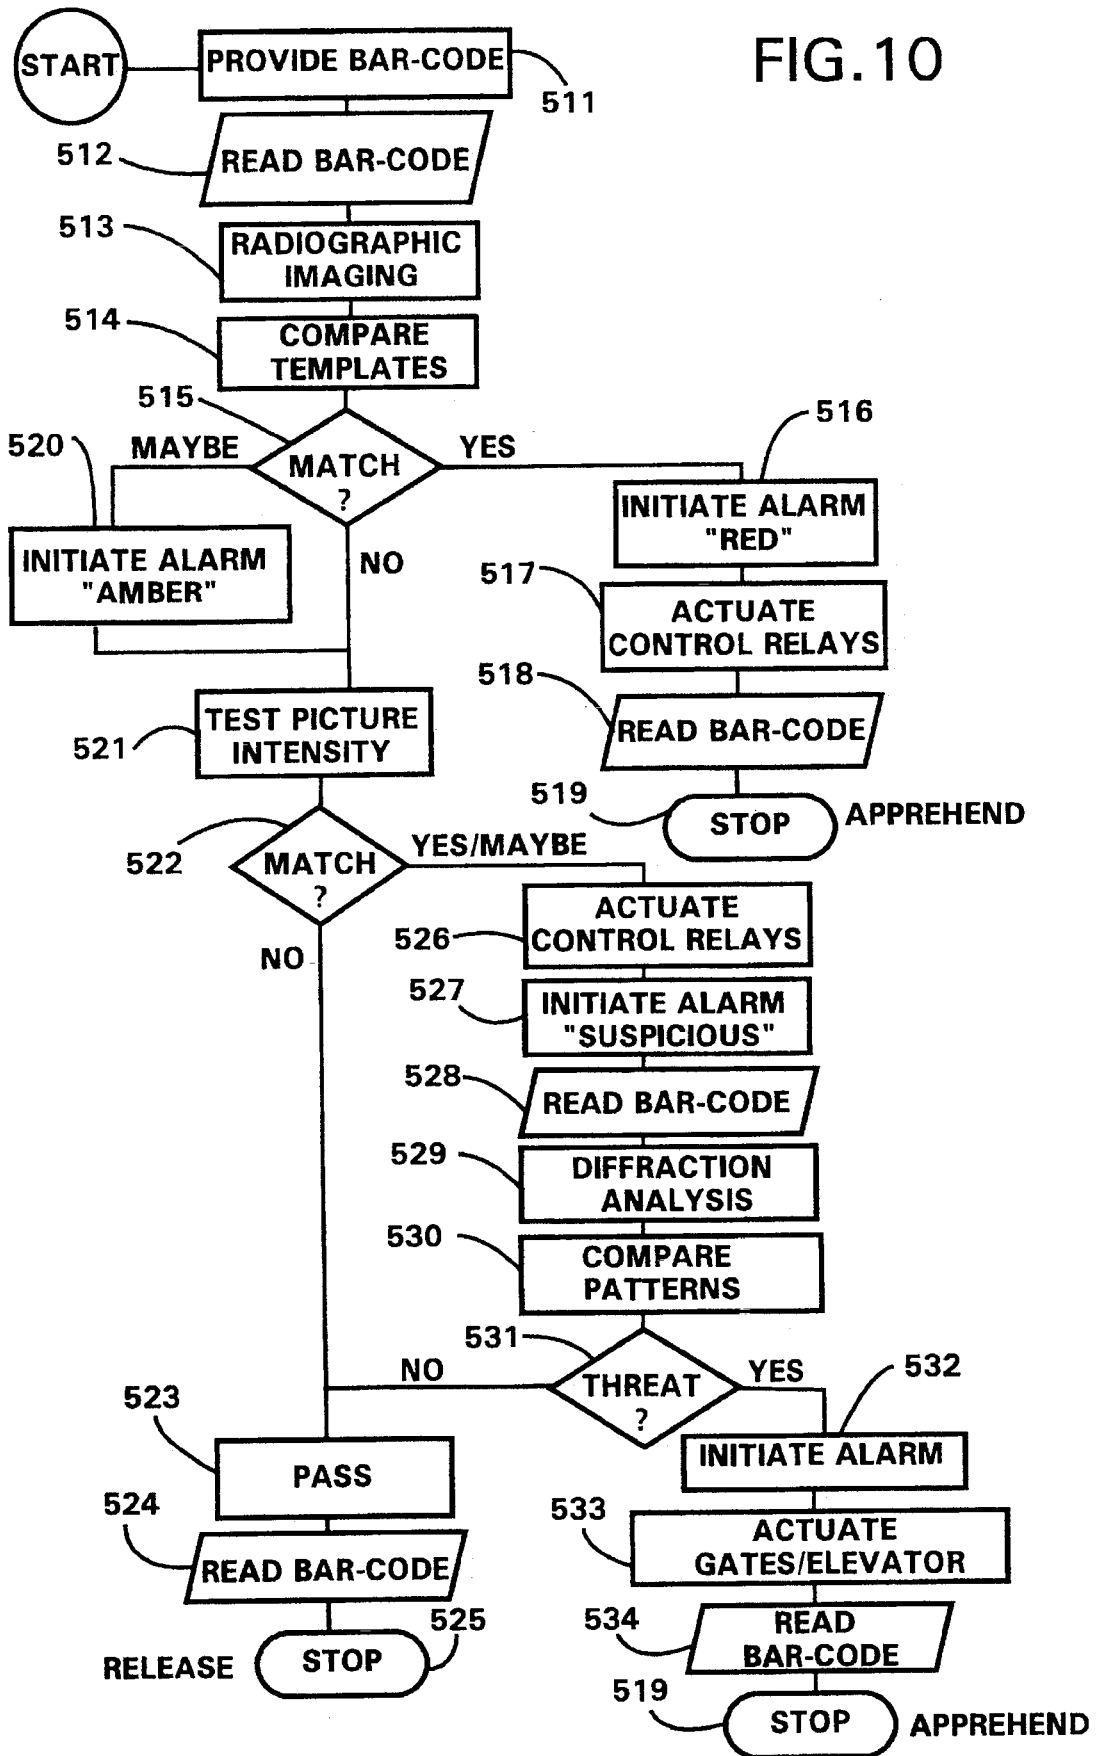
FIG.10

START

PROVIDE BAR-CODE
511

512
READ BAR-CODE

513
RADIOGRAPHIC IMAGING

514
COMPARE TEMPLATES

515
MATCH ?

MAYBE
YES
NO

520
INITIATE ALARM "AMBER"

516
INITIATE ALARM "RED"

517
ACTUATE CONTROL RELAYS

518
READ BAR-CODE

519
STOP
APPREHEND

521
TEST PICTURE INTENSITY

522
MATCH ?

YES/MAYBE
NO

526
ACTUATE CONTROL RELAYS

527
INITIATE ALARM "SUSPICIOUS"

528
READ BAR-CODE

529
DIFFRACTION ANALYSIS

530
COMPARE PATTERNS

531
THREAT ?
NO
YES

532
INITIATE ALARM

523
PASS

524
READ BAR-CODE

525
RELEASE
STOP

533
ACTUATE GATES/ELEVATOR

534
READ BAR-CODE

519
STOP
APPREHEND